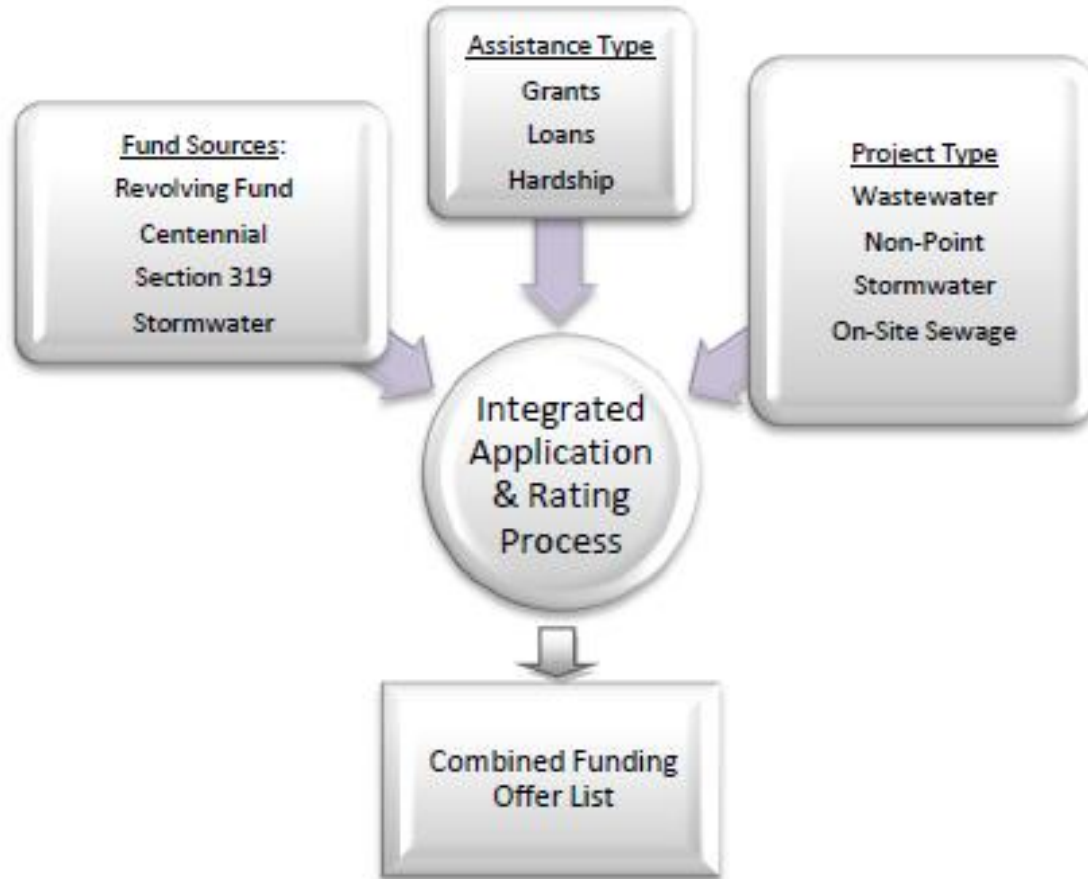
Assistance Type
Grants
Loans
Hardship

Fund Sources:
Revolving Fund
Centennial
Section 319
Stormwater

Project Type
Wastewater
Non-Point
Stormwater
On-Site Sewage

Integrated Application & Rating Process

Combined Funding Offer List